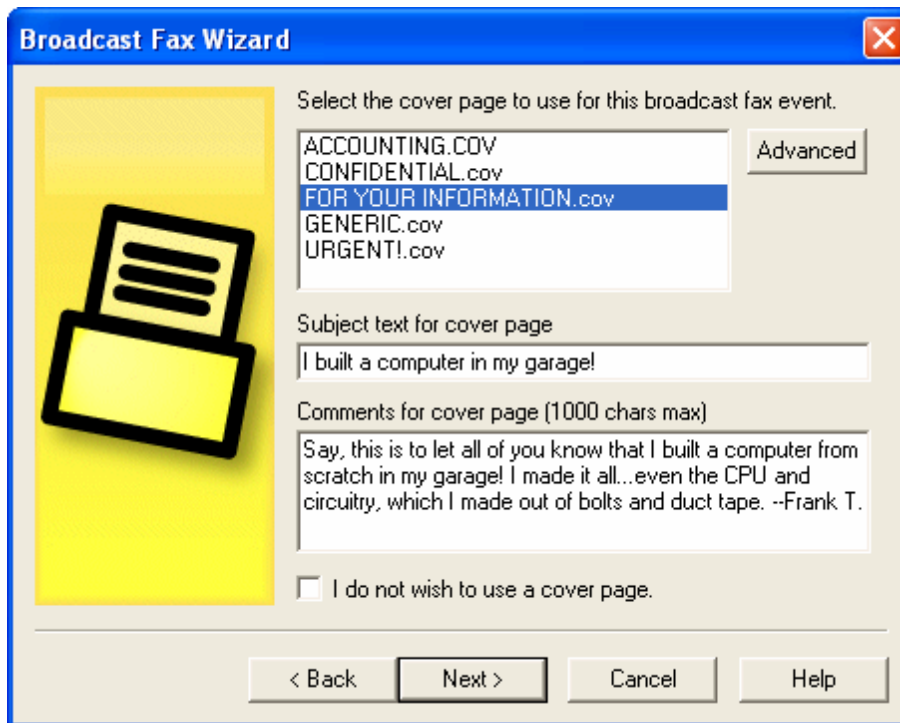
Broadcast Fax Wizard

Select the cover page to use for this broadcast fax event.

ACCOUNTING.COV
CONFIDENTIAL.cov
FOR YOUR INFORMATION.cov
GENERIC.cov
URGENT!.cov

Advanced

Subject text for cover page

I built a computer in my garage!

Comments for cover page (1000 chars max)

Say, this is to let all of you know that I built a computer from scratch in my garage! I made it all...even the CPU and circuitry, which I made out of bolts and duct tape. --Frank T.

I do not wish to use a cover page.

< Back

Next >

Cancel

Help